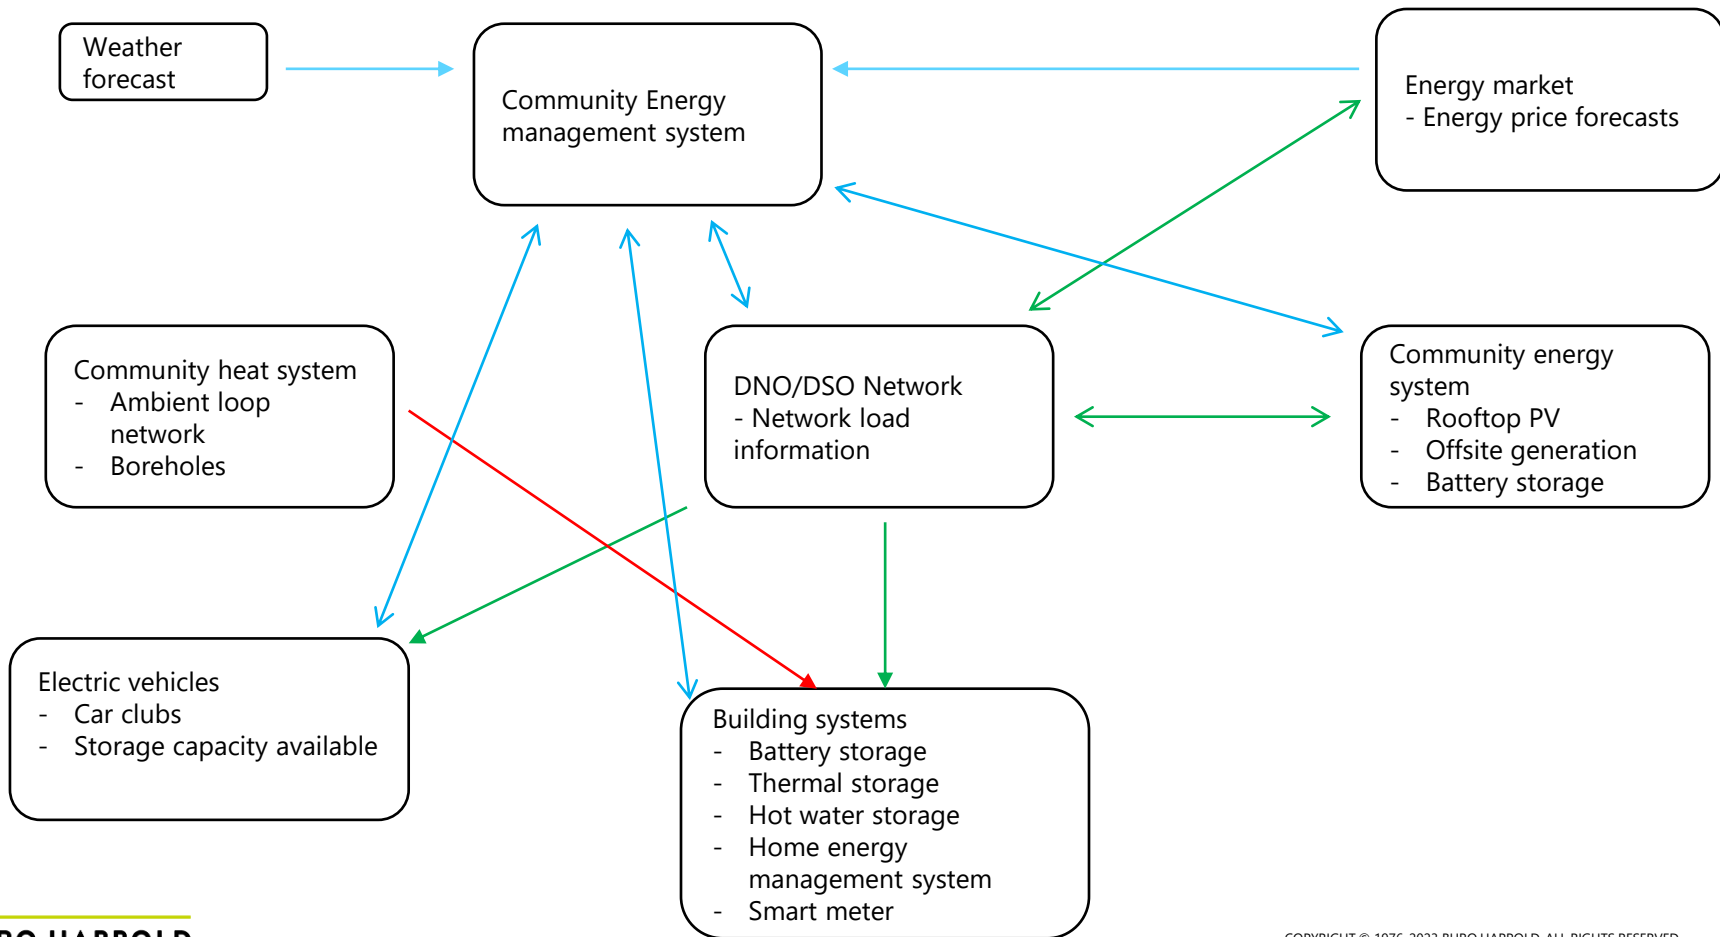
Weather forecast

Community Energy management system

Energy market
- Energy price forecasts

Community heat system
- Ambient loop network
- Boreholes

DNO/DSO Network
- Network load information

Community energy system
- Rooftop PV
- Offsite generation
- Battery storage

Electric vehicles
- Car clubs
- Storage capacity available

Building systems
- Battery storage
- Thermal storage
- Hot water storage
- Home energy management system
- Smart meter

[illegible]O HAPPOLD

COPYRIGHT © 1976–2022 BURO HAPPOLD. ALL RIGHTS RESERVED